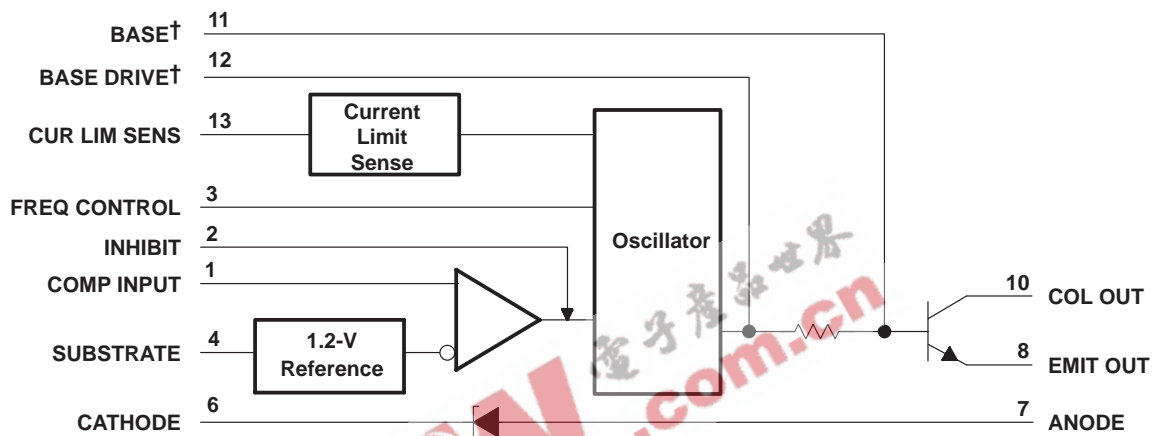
BASE† 11

BASE DRIVE† 12

CUR LIM SENS 13

Current Limit Sense

FREQ CONTROL 3

INHIBIT 2

COMP INPUT 1

SUBSTRATE 4

1.2-V Reference

Oscillator

10 COL OUT

8 EMIT OUT

CATHODE 6

7 ANODE

电子产品世界

.com.cn